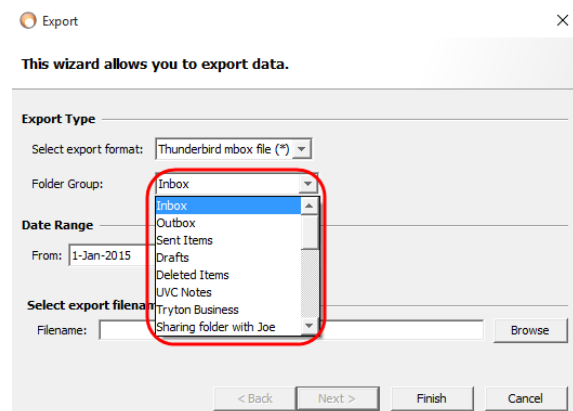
Export

×

This wizard allows you to export data.

Export Type

Select export format: Thunderbird mbox file (*)

Folder Group: Inbox

Inbox
Outbox
Sent Items
Drafts
Deleted Items
UVC Notes
Tryton Business
Sharing folder with Joe

Date Range

From: 1-Jan-2015

Select export filena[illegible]

Filename:

Browse

< Back

Next >

Finish

Cancel